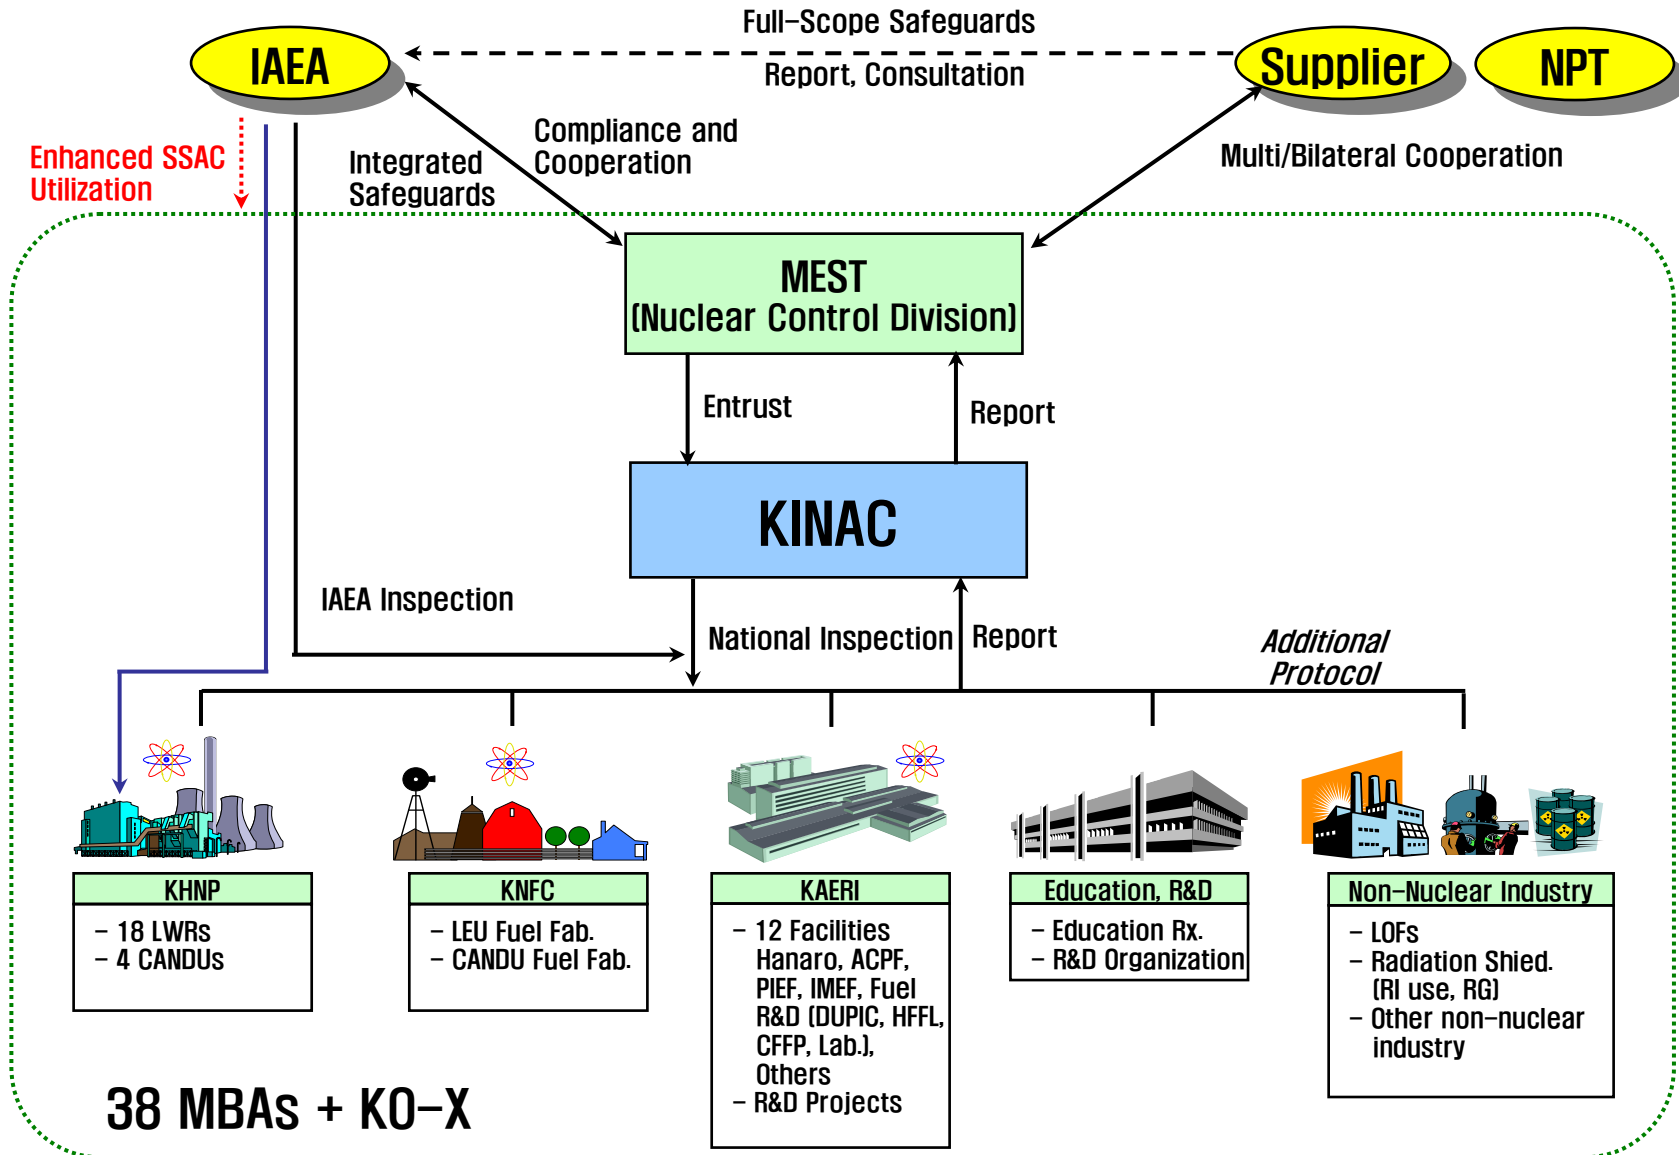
Full-Scope Safeguards

IAEA

Report, Consultation

Supplier

NPT

Enhanced SSAC Utilization

Integrated Safeguards

Compliance and Cooperation

Multi/Bilateral Cooperation

MEST
(Nuclear Control Division)

Entrust

Report

KINAC

IAEA Inspection

National Inspection

Report

Additional Protocol

KHNP
– 18 LWRs
– 4 CANDUs

KNFC
– LEU Fuel Fab.
– CANDU Fuel Fab.

KAERI
– 12 Facilities
Hanaro, ACPF, PIEF, IMEF, Fuel R&D (DUPIC, HFFL, CFFP, Lab.), Others
– R&D Projects

Education, R&D
– Education Rx.
– R&D Organization

Non-Nuclear Industry
– LOFs
– Radiation Shied. (RI use, RG)
– Other non-nuclear industry

38 MBAs + KO-X